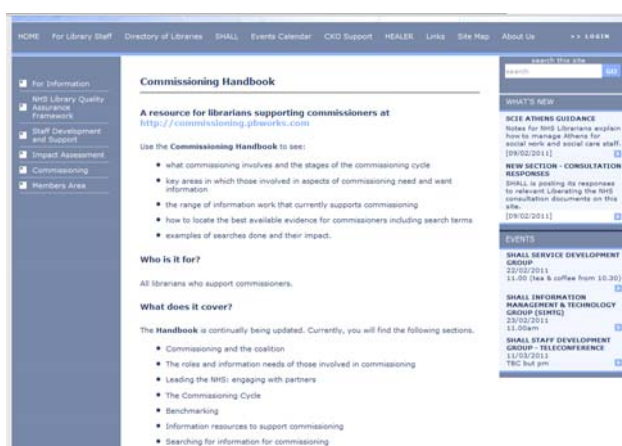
HOME For Library Staff Directory of Libraries SHALL Events Calendar CKO Support HEALER Links Site Map About Us >> LOGIN

For Information
NHS Library Quality Assurance Framework
Staff Development and Support
Impact Assessment
Commissioning
Members Area

Commissioning Handbook

A resource for librarians supporting commissioners at http://commissioning.pbworks.com

Use the Commissioning Handbook to see:

• what commissioning involves and the stages of the commissioning cycle
• key areas in which those involved in aspects of commissioning need and want information
• the range of information work that currently supports commissioning
• how to locate the best available evidence for commissioners including search terms
• examples of searches done and their impact.

Who is it for?

All librarians who support commissioners.

What does it cover?

The Handbook is continually being updated. Currently, you will find the following sections.

• Commissioning and the coalition
• The roles and information needs of those involved in commissioning
• Leading the NHS: engaging with partners
• The Commissioning Cycle
• Benchmarking
• Information resources to support commissioning
• Searching for information for commissioning

search this site
search GO

WHAT'S NEW

SCIE ATHENS GUIDANCE
Notes for NHS Librarians explain how to manage Athens for social work and social care staff.
[09/02/2011]

NEW SECTION - CONSULTATION RESPONSES
SHALL is posting its responses to relevant Liberating the NHS consultation documents on this site.
[09/02/2011]

EVENTS

SHALL SERVICE DEVELOPMENT GROUP
22/02/2011
11.00 (tea & coffee from 10.30)

SHALL INFORMATION MANAGEMENT & TECHNOLOGY GROUP (SIMTG)
23/02/2011
11.00am

SHALL STAFF DEVELOPMENT GROUP - TELECONFERENCE
11/03/2011
TBC but pm